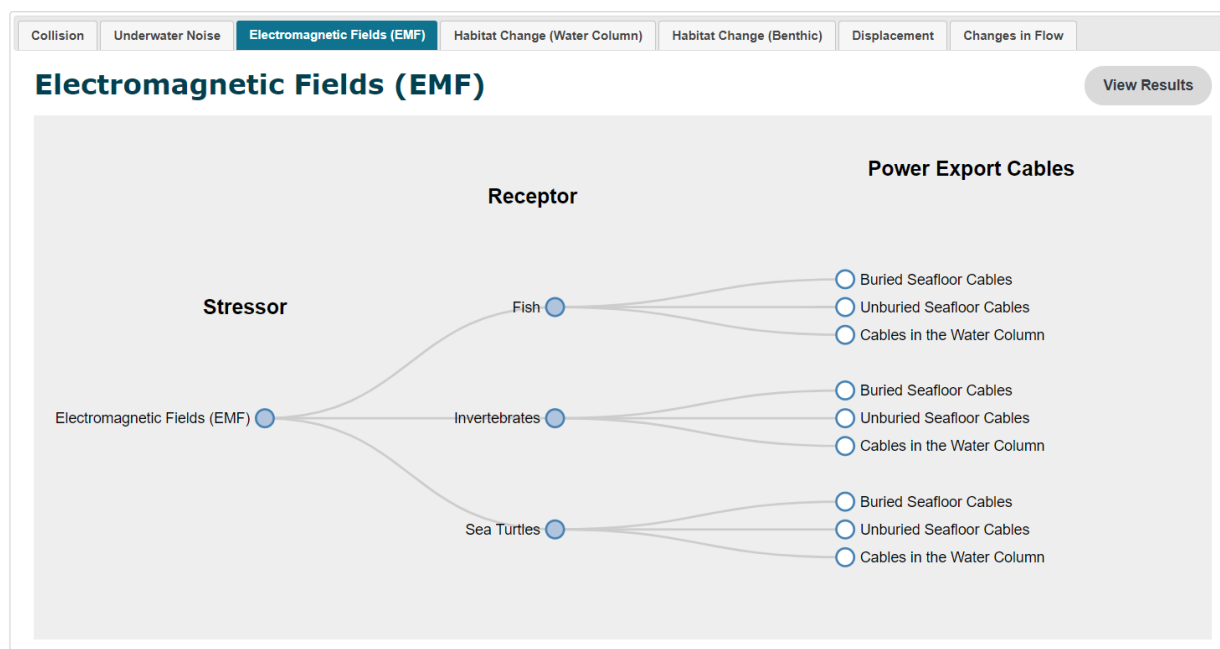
Collision | Underwater Noise | Electromagnetic Fields (EMF) | Habitat Change (Water Column) | Habitat Change (Benthic) | Displacement | Changes in Flow

Electromagnetic Fields (EMF)

View Results

Power Export Cables

Receptor

Stressor

Electromagnetic Fields (EMF)

Fish
Buried Seafloor Cables
Unburied Seafloor Cables
Cables in the Water Column

Invertebrates
Buried Seafloor Cables
Unburied Seafloor Cables
Cables in the Water Column

Sea Turtles
Buried Seafloor Cables
Unburied Seafloor Cables
Cables in the Water Column